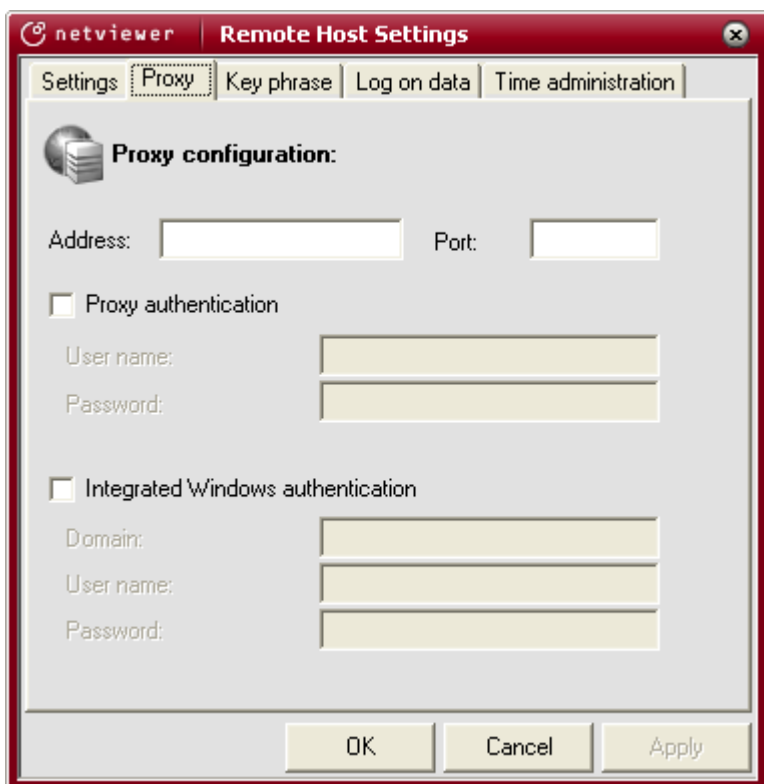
netviewer | Remote Host Settings

Settings | Proxy | Key phrase | Log on data | Time administration

Proxy configuration:

Address:

Port:

Proxy authentication

User name:

Password:

Integrated Windows authentication

Domain:

User name:

Password:

OK

Cancel

Apply